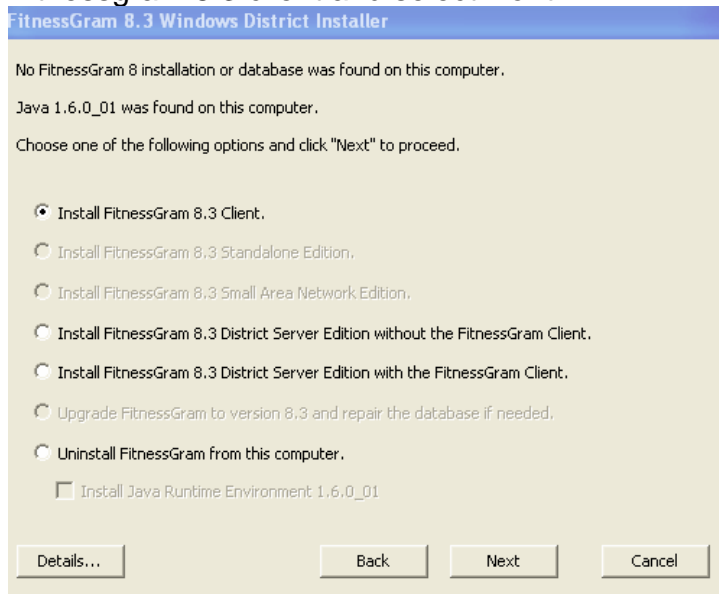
FitnessGram 8.3 Windows District Installer

No FitnessGram 8 installation or database was found on this computer.

Java 1.6.0_01 was found on this computer.

Choose one of the following options and click "Next" to proceed.

Install FitnessGram 8.3 Client.

Install FitnessGram 8.3 Standalone Edition.

Install FitnessGram 8.3 Small Area Network Edition.

Install FitnessGram 8.3 District Server Edition without the FitnessGram Client.

Install FitnessGram 8.3 District Server Edition with the FitnessGram Client.

Upgrade FitnessGram to version 8.3 and repair the database if needed.

Uninstall FitnessGram from this computer.

Install Java Runtime Environment 1.6.0_01

Details...

Back

Next

Cancel